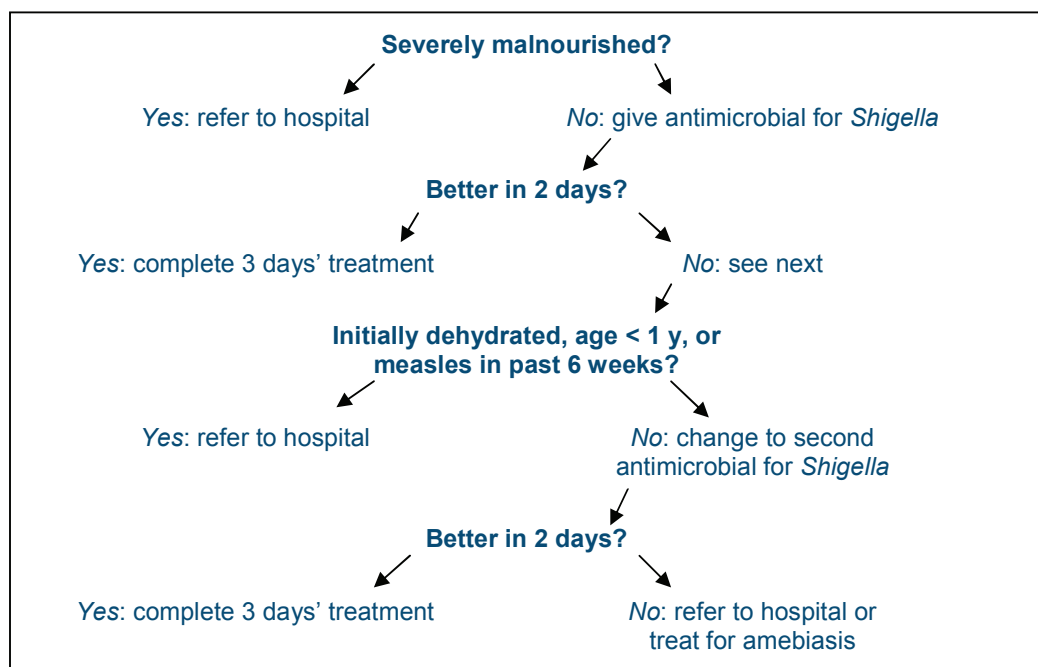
**Severely malnourished?**

*Yes*: refer to hospital

*No*: give antimicrobial for *Shigella*

**Better in 2 days?**

*Yes*: complete 3 days' treatment

*No*: see next

**Initially dehydrated, age < 1 y, or measles in past 6 weeks?**

*Yes*: refer to hospital

*No*: change to second antimicrobial for *Shigella*

**Better in 2 days?**

*Yes*: complete 3 days' treatment

*No*: refer to hospital or treat for amebiasis